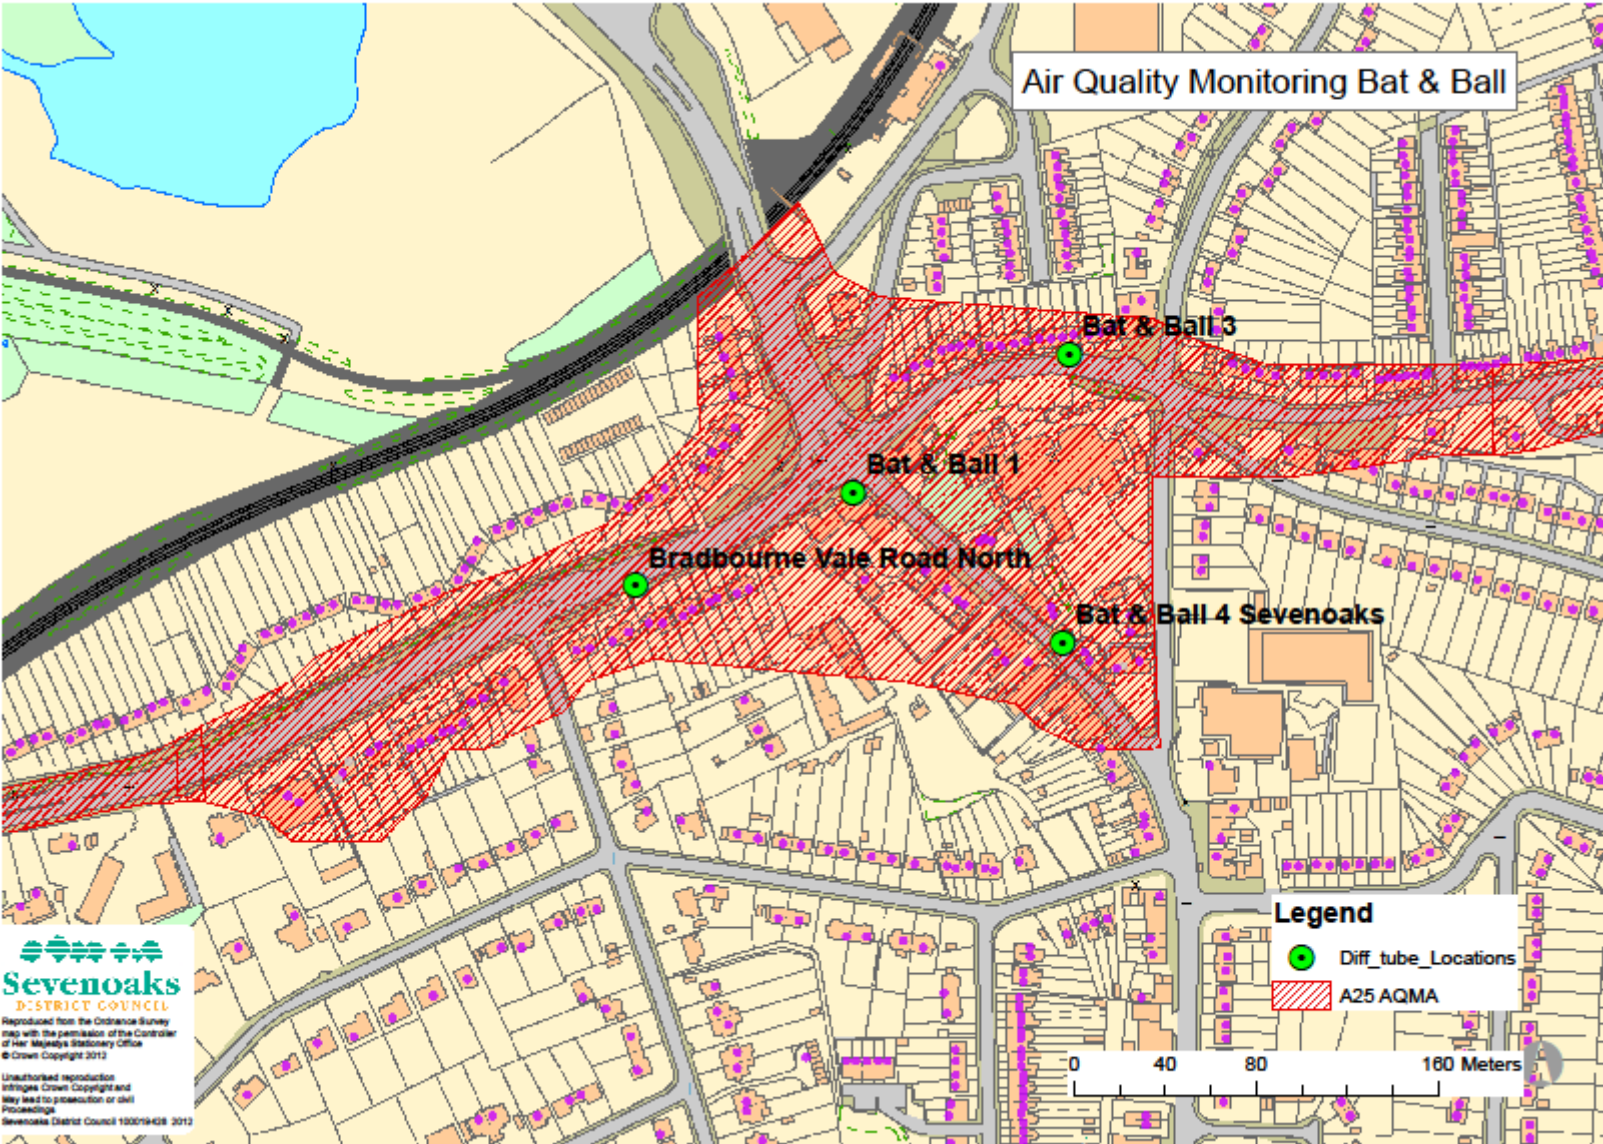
Air Quality Monitoring Bat & Ball

Bat & Ball 3

Bat & Ball 1

Bradbourne Vale Road North

Bat & Ball 4 Sevenoaks

Legend

Diff_tube_Locations

A25 AQMA

0 40 80 160 Meters

Sevenoaks
DISTRICT COUNCIL

Reproduced from the Ordnance Survey map with the permission of the Controller of Her Majesty's Stationery Office © Crown Copyright 2012

Unauthorised reproduction infringes Crown Copyright and may lead to prosecution or civil Proceedings
Sevenoaks District Council 100019428 2012